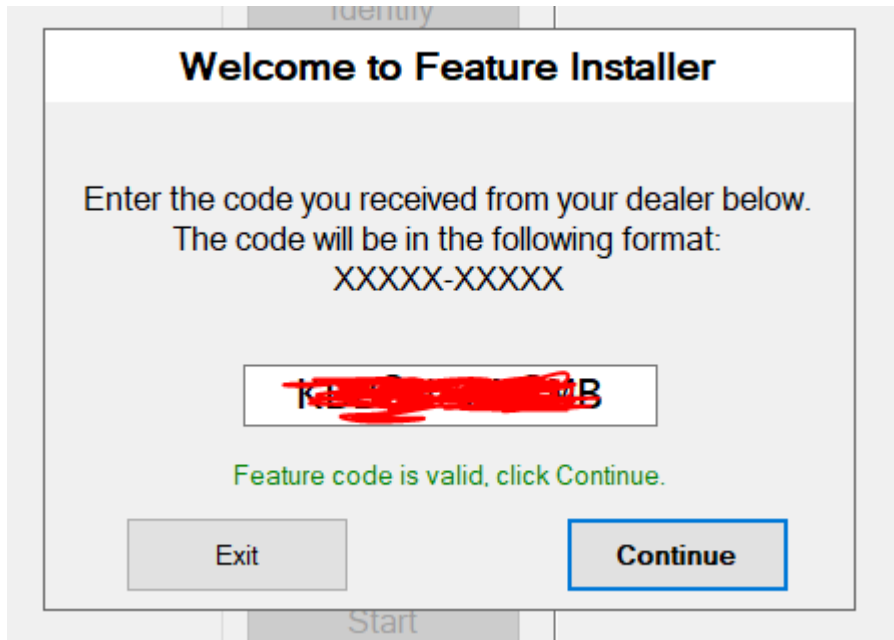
Identify

Welcome to Feature Installer

Enter the code you received from your dealer below.
The code will be in the following format:
XXXXX-XXXXX

K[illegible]B

Feature code is valid, click Continue.

Exit

Continue

Start